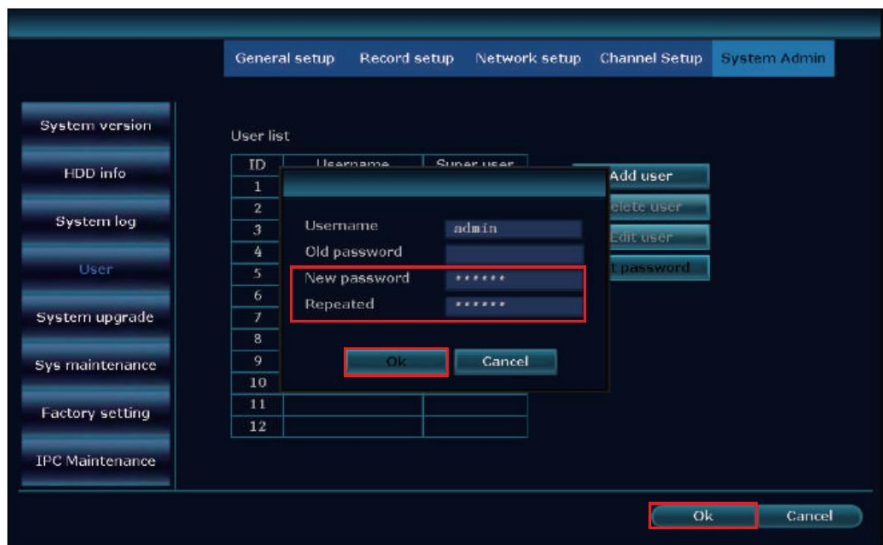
General setup Record setup Network setup Channel Setup System Admin

System version

HDD info

System log

User

System upgrade

Sys maintenance

Factory setting

IPC Maintenance

User list

| ID | Username | Super user |
|---|---|---|
| 1 | | |
| 2 | | |
| 3 | | |
| 4 | | |
| 5 | | |
| 6 | | |
| 7 | | |
| 8 | | |
| 9 | | |
| 10 | | |
| 11 | | |
| 12 | | |

Add user
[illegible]elete user
Edit user
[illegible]t password

Username admin
Old password
New password ******
Repeated ******

Ok Cancel

Ok Cancel